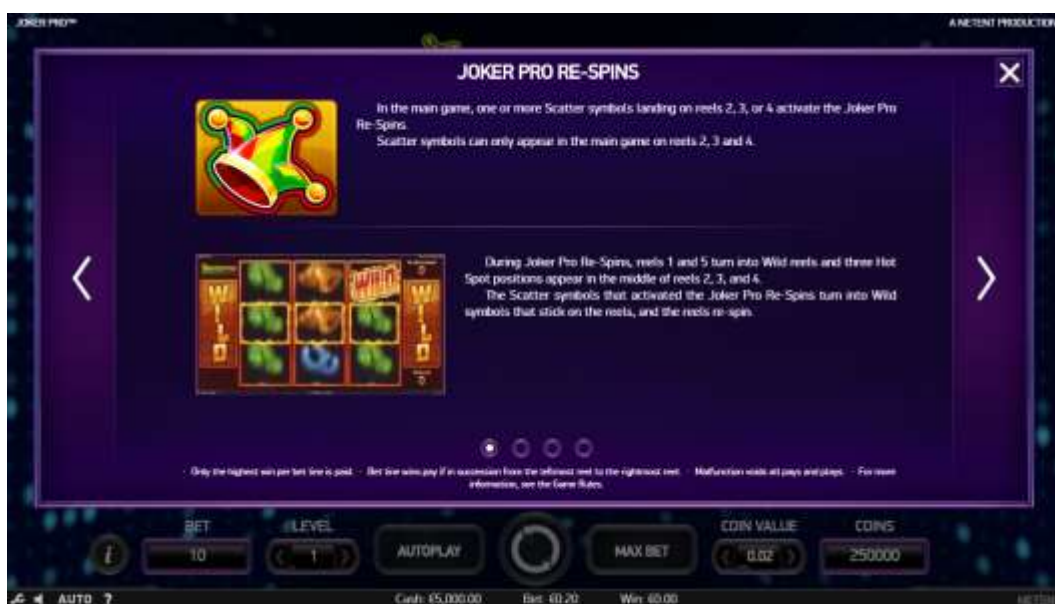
JOKER PRO™

A NETENT PRODUCTION

JOKER PRO RE-SPINS

In the main game, one or more Scatter symbols landing on reels 2, 3, or 4 activate the Joker Pro Re-Spins.

Scatter symbols can only appear in the main game on reels 2, 3 and 4.

WILD WILD WILD

During Joker Pro Re-Spins, reels 1 and 5 turn into Wild reels and three Hot Spot positions appear in the middle of reels 2, 3, and 4.

The Scatter symbols that activated the Joker Pro Re-Spins turn into Wild symbols that stick on the reels, and the reels re-spin.

· Only the highest win per bet line is paid. · Bet line wins pay if in succession from the leftmost reel to the rightmost reel. · Malfunction voids all pays and plays. · For more information, see the Game Rules.

BET 10 LEVEL 1 AUTOPLAY MAX BET COIN VALUE 0.02 COINS 250000

AUTO ?

Cash: £5,000.00 Bet: £0.20 Win: £0.00

NETENT